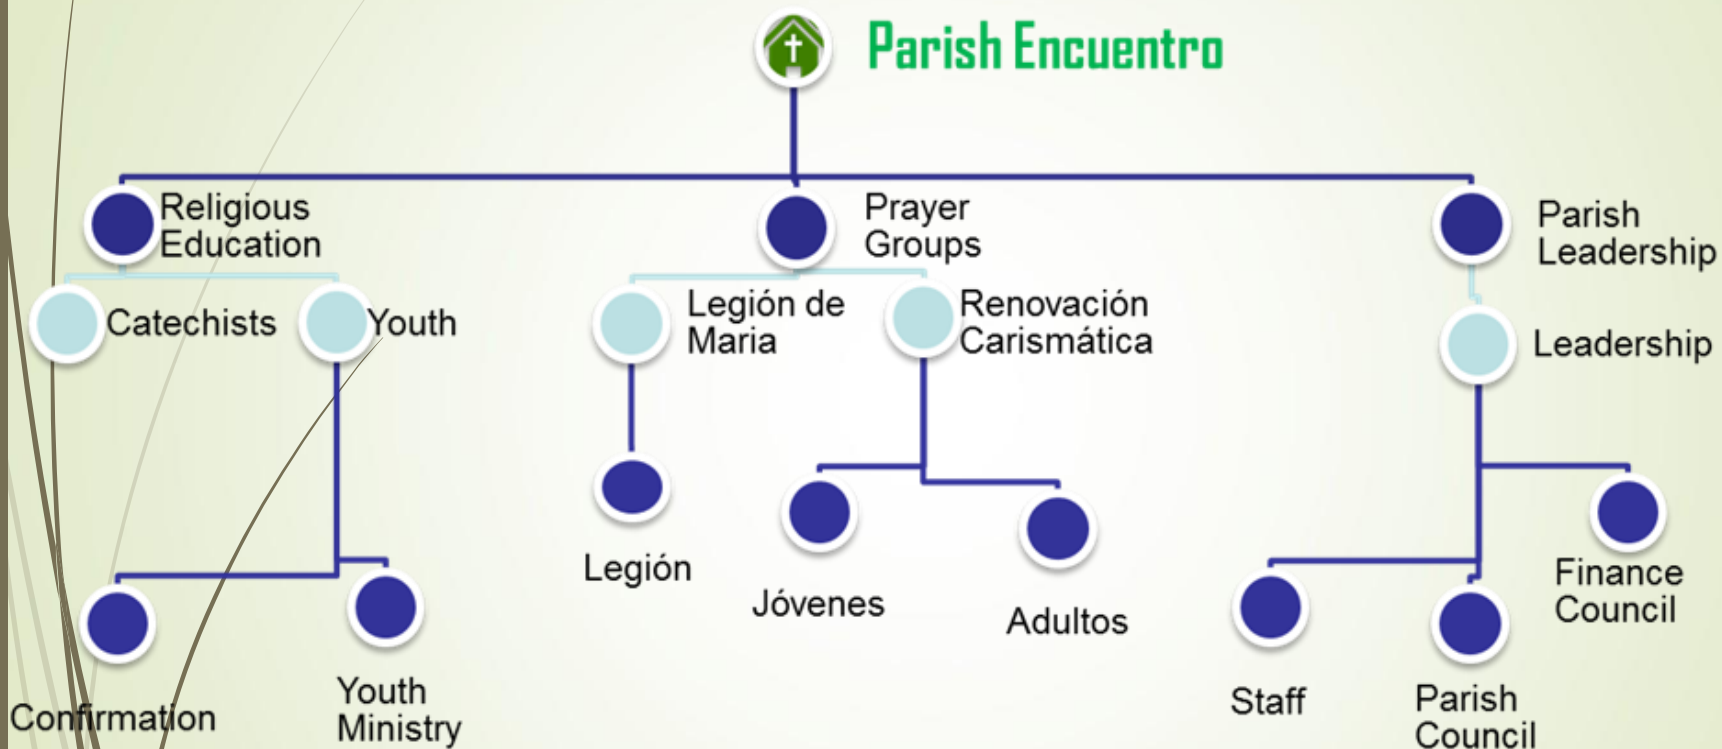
Parish Encuentro

Religious Education

Catechists

Youth

Confirmation

Youth Ministry

Prayer Groups

Legión de Maria

Legión

Renovación Carismática

Jóvenes

Adultos

Parish Leadership

Leadership

Staff

Parish Council

Finance Council